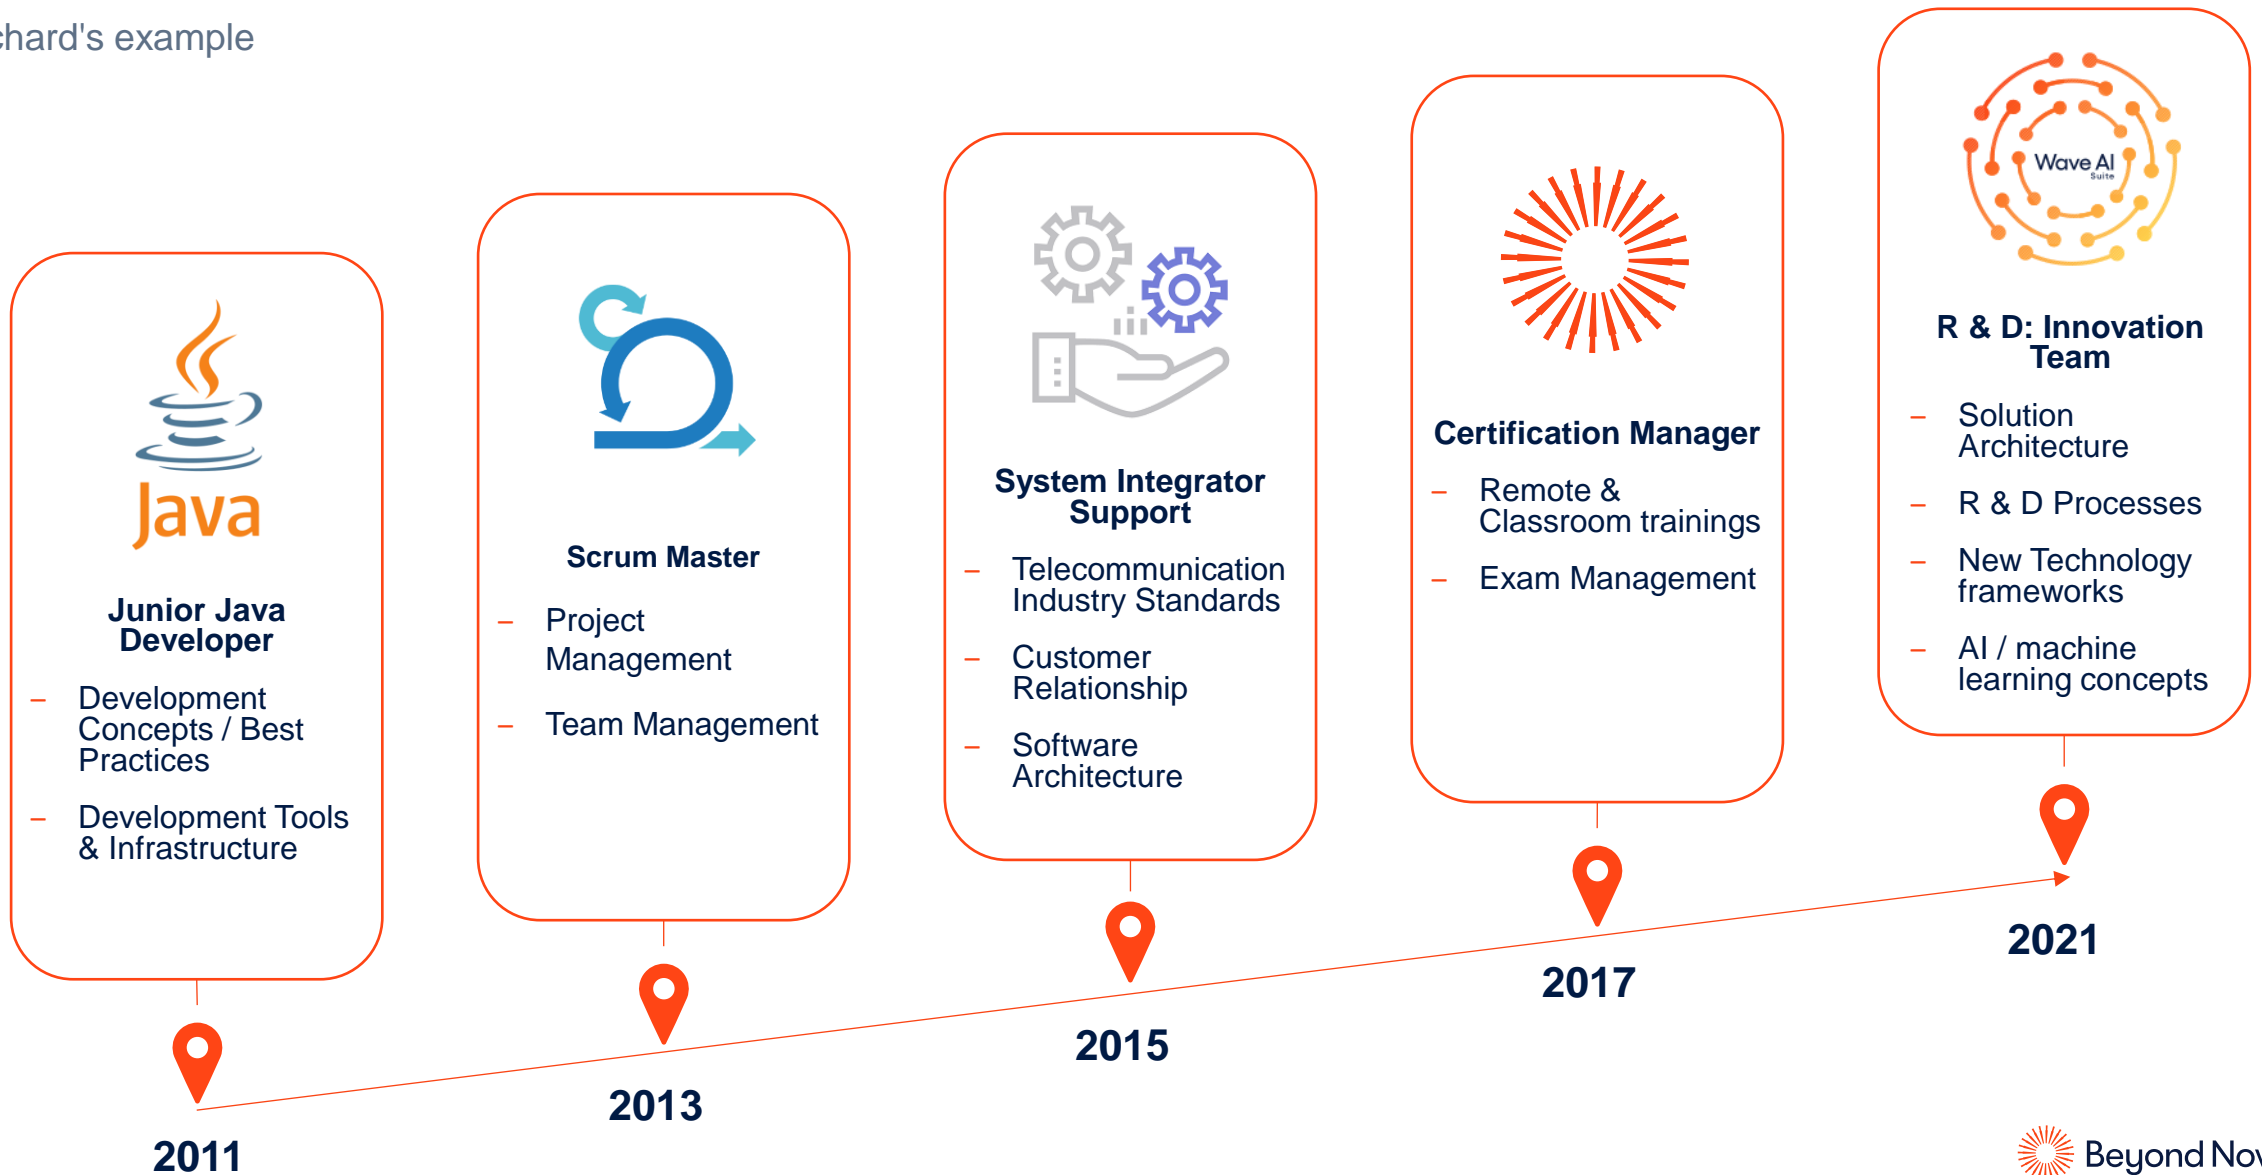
hard's example

Java

Junior Java Developer

– Development Concepts / Best Practices

– Development Tools & Infrastructure

Scrum Master

– Project Management

– Team Management

System Integrator Support

– Telecommunication Industry Standards

– Customer Relationship

– Software Architecture

Certification Manager

– Remote & Classroom trainings

– Exam Management

Wave AI Suite

R & D: Innovation Team

– Solution Architecture

– R & D Processes

– New Technology frameworks

– AI / machine learning concepts

2021

2017

2015

2013

2011

Beyond Nov